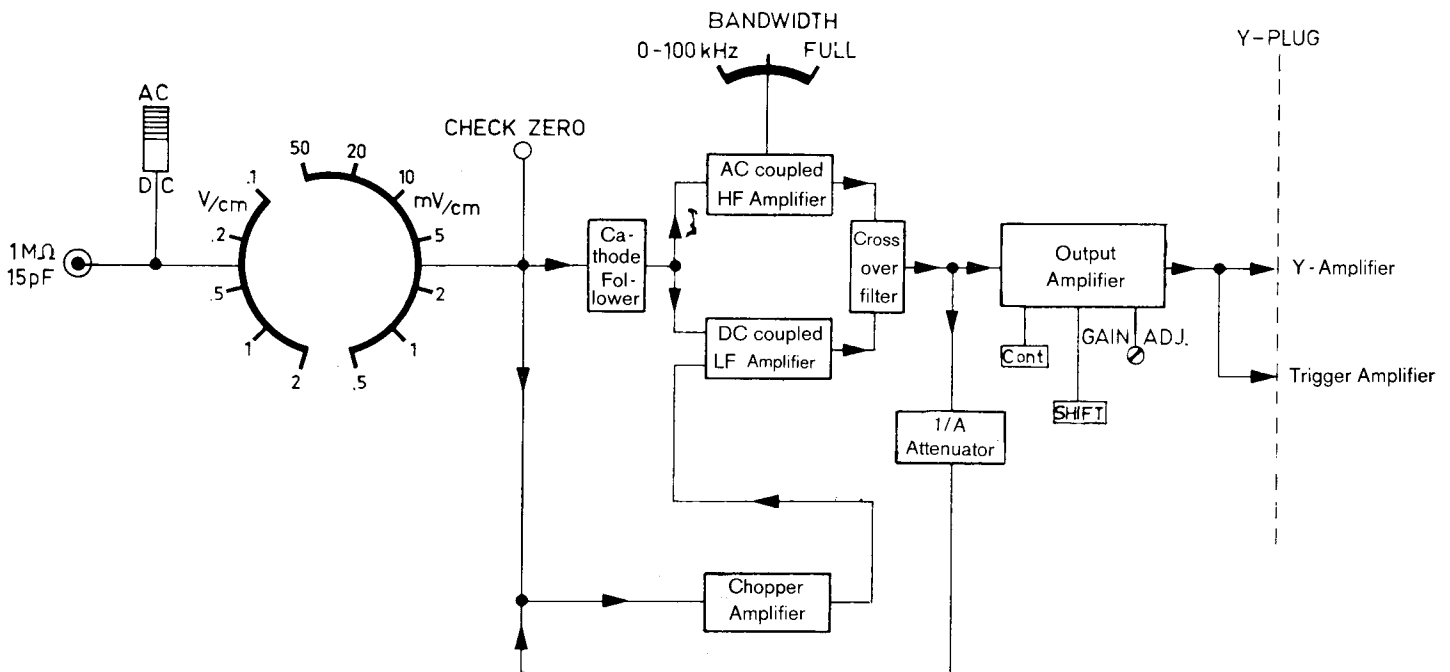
BANDWIDTH
0-100 kHz FULL

Y-PLUG

AC
DC

$1M\Omega$
15pF

V/cm
.1
.2
.5
1
2

50
20
10
mV/cm
5
2
1
.5

CHECK ZERO

Cathode Follower

AC coupled HF Amplifier

DC coupled LF Amplifier

Cross over filter

Output Amplifier

Cont

GAIN ADJ.

SHIFT

Y-Amplifier

Trigger Amplifier

1/A Attenuator

Chopper Amplifier